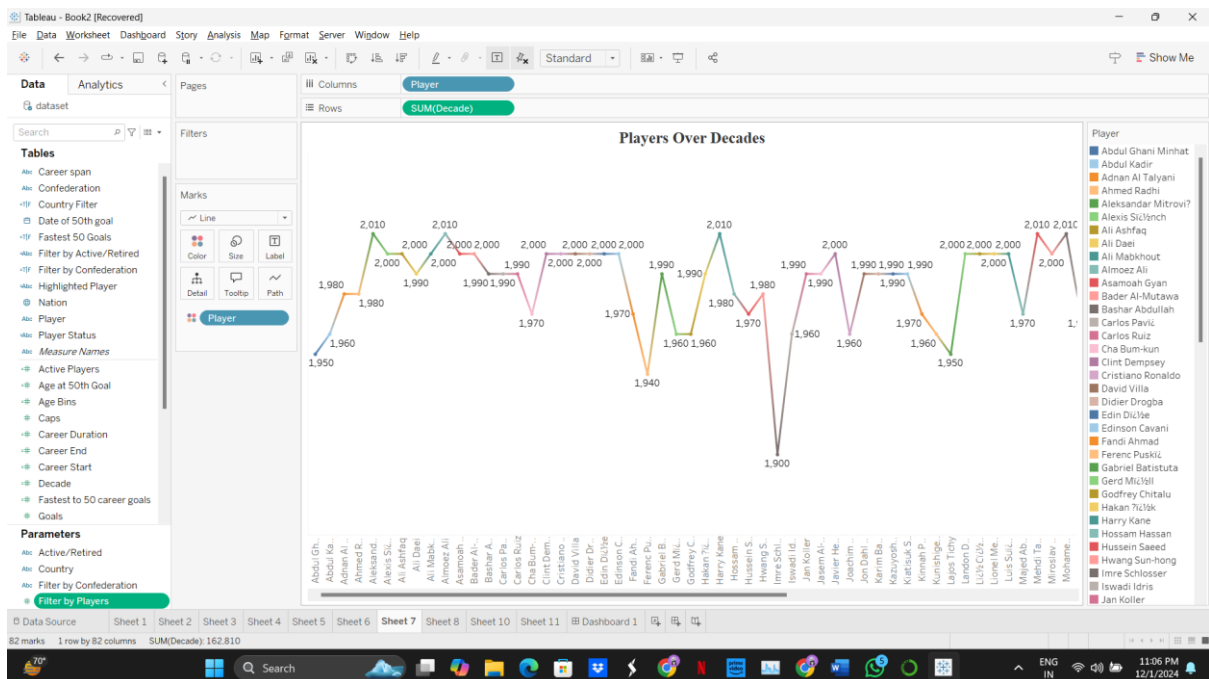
Tableau - Book2 [Recovered]

File Data Worksheet Dashboard Story Analysis Map Format Server Window Help

Standard

Show Me

Data Analytics

dataset

Pages

Columns Player

Rows SUM(Decade)

Filters

Search

Tables

Career span
Confederation
Country Filter
Date of 50th goal
Fastest 50 Goals
Filter by Active/Retired
Filter by Confederation
Highlighted Player
Nation
Player
Player Status
Measure Names
Active Players
Age at 50th Goal
Age Bins
Caps
Career Duration
Career End
Career Start
Decade
Fastest to 50 career goals
Goals

Parameters

Active/Retired
Country
Filter by Confederation
Filter by Players

Marks

Line

Color Size Label
Detail Tooltip Path

Player

Players Over Decades

1,950 1,960 1,980 1,980 2,010 2,000 2,000 1,990 2,000 2,010 2,000 2,000 2,000 1,990 1,990 1,990 1,970 2,000 2,000 2,000 2,000 2,000 2,000 1,970 1,940 1,990 1,960 1,960 1,990 2,010 1,980 1,970 1,980 1,900 1,990 1,960 1,990 2,000 1,960 1,990 1,990 1,990 1,990 1,970 1,960 1,950 2,000 2,000 2,000 2,000 1,970 2,010 2,000 2,010 1,

Abdul Gh.. Abdul Ka.. Adnan Al .. Ahmed R.. Aleksand.. Alexis Si¿.. Ali Ashfaq Ali Daei Ali Mabk.. Almoez Ali Asamoah.. Bader Al.. Bashar A.. Carlos Pa.. Carlos Ruiz Cha Bum.. Clint Dem.. Cristiano.. David Villa Didier Dr.. Edin Di¿½e Edinson C.. Fandi Ah.. Ferenc Pu.. Gabriel B.. Gerd Mü.. Godfrey C.. Hakan ?i¿.. Harry Kane Hossam .. Hussein S.. Hwang S.. Imre Schl.. Iswadi Id.. Jan Koller Jasem Al.. Javier He.. Joachim .. Jon Dahl .. Karim Ba.. Kazuyosh.. Kiatisuk S.. Kinnah P.. Kunishige.. Lajos Tichy Landon D.. Li¿½ Ci¿½.. Lionel Me.. Luis Süä.. Majed Ab.. Mehdi Ta.. Miroslav .. Mohame..

Player

Abdul Ghani Minhat
Abdul Kadir
Adnan Al Talyani
Ahmed Radhi
Aleksandar Mitrovi?
Alexis Si¿½nch
Ali Ashfaq
Ali Daei
Ali Mabkhout
Almoez Ali
Asamoah Gyan
Bader Al-Mutawa
Bashar Abdullah
Carlos Pavi¿
Carlos Ruiz
Cha Bum-kun
Clint Dempsey
Cristiano Ronaldo
David Villa
Didier Drogba
Edin Di¿½e
Edinson Cavani
Fandi Ahmad
Ferenc Puski¿
Gabriel Batistuta
Gerd Mi¿½ll
Godfrey Chitalu
Hakan ?i¿½k
Harry Kane
Hossam Hassan
Hussein Saeed
Hwang Sun-hong
Imre Schlosser
Iswadi Idris
Jan Koller

Data Source Sheet 1 Sheet 2 Sheet 3 Sheet 4 Sheet 5 Sheet 6 Sheet 7 Sheet 8 Sheet 10 Sheet 11 Dashboard 1

82 marks 1 row by 82 columns SUM(Decade): 162,810

70°

Search

ENG IN

11:06 PM 12/1/2024